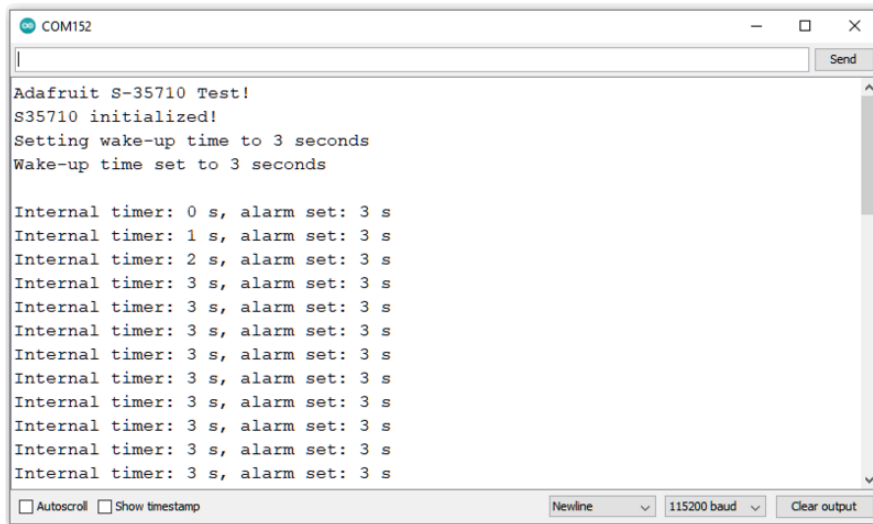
COM152

Send

Adafruit S-35710 Test!
S35710 initialized!
Setting wake-up time to 3 seconds
Wake-up time set to 3 seconds

Internal timer: 0 s, alarm set: 3 s
Internal timer: 1 s, alarm set: 3 s
Internal timer: 2 s, alarm set: 3 s
Internal timer: 3 s, alarm set: 3 s
Internal timer: 3 s, alarm set: 3 s
Internal timer: 3 s, alarm set: 3 s
Internal timer: 3 s, alarm set: 3 s
Internal timer: 3 s, alarm set: 3 s
Internal timer: 3 s, alarm set: 3 s
Internal timer: 3 s, alarm set: 3 s
Internal timer: 3 s, alarm set: 3 s
Internal timer: 3 s, alarm set: 3 s

Autoscroll Show timestamp Newline 115200 baud Clear output